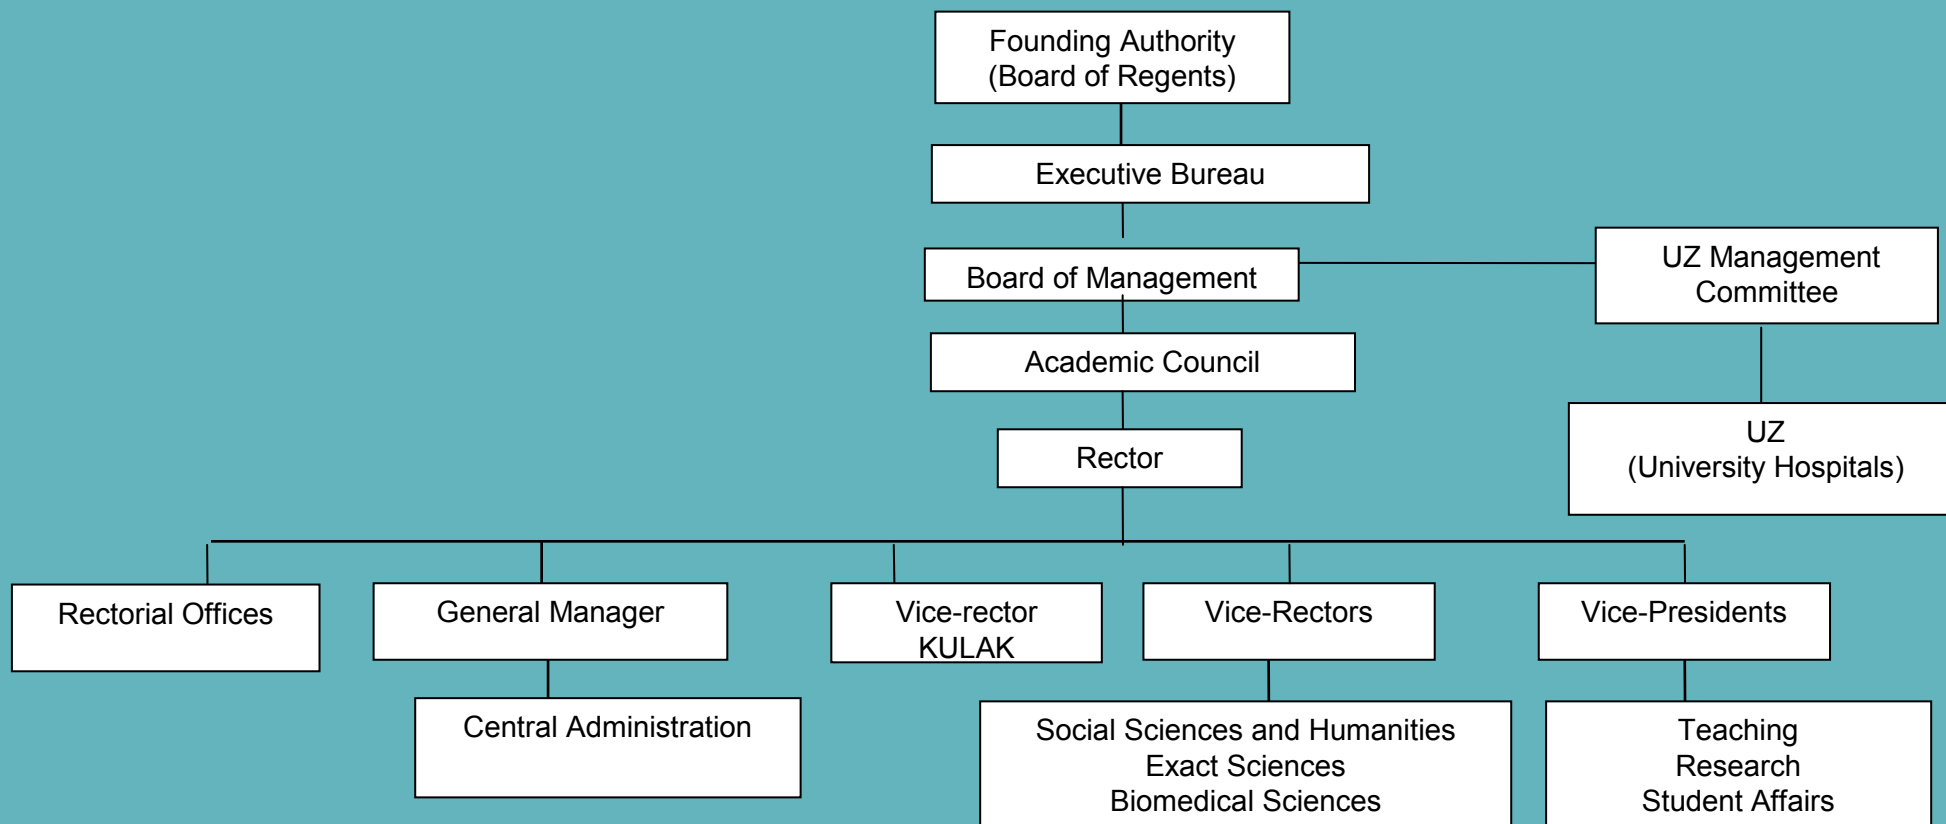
Founding Authority
(Board of Regents)

Executive Bureau

Board of Management

UZ Management Committee

Academic Council

UZ
(University Hospitals)

Rector

Rectorial Offices

General Manager

Central Administration

Vice-rector
KULAK

Vice-Rectors

Social Sciences and Humanities
Exact Sciences
Biomedical Sciences

Vice-Presidents

Teaching
Research
Student Affairs